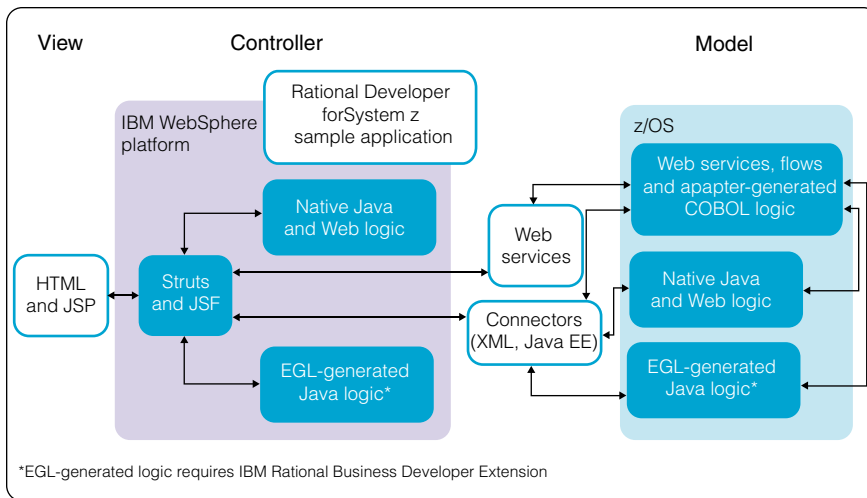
View

Controller

Model

Rational Developer forSystem z sample application

IBM WebSphere platform

Native Java and Web logic

HTML and JSP

Struts and JSF

EGL-generated Java logic*

Web services

Connectors (XML, Java EE)

z/OS

Web services, flows and apapter-generated COBOL logic

Native Java and Web logic

EGL-generated Java logic*

*EGL-generated logic requires IBM Rational Business Developer Extension